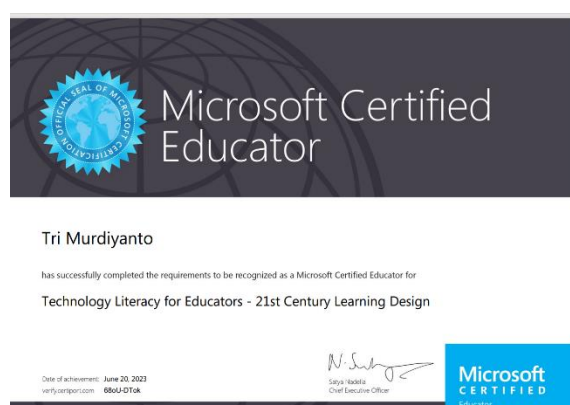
OFFICIAL SEAL OF MICROSOFT CERTIFICATION

Microsoft Certified Educator

Tri Murdiyanto

has successfully completed the requirements to be recognized as a Microsoft Certified Educator for

Technology Literacy for Educators - 21st Century Learning Design

Date of achievement: June 20, 2023
verify.certiport.com 68oU-DTok

Satya Nadella
Chief Executive Officer

Microsoft
CERTIFIED
Educator